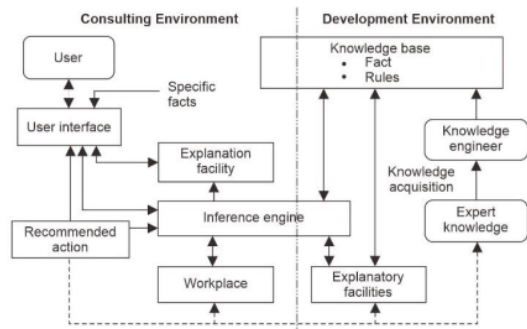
Consulting Environment

Development Environment

User

Specific facts

User interface

Explanation facility

Recommended action

Inference engine

Workplace

Knowledge base
• Fact
• Rules

Knowledge engineer

Knowledge acquisition

Expert knowledge

Explanatory facilities